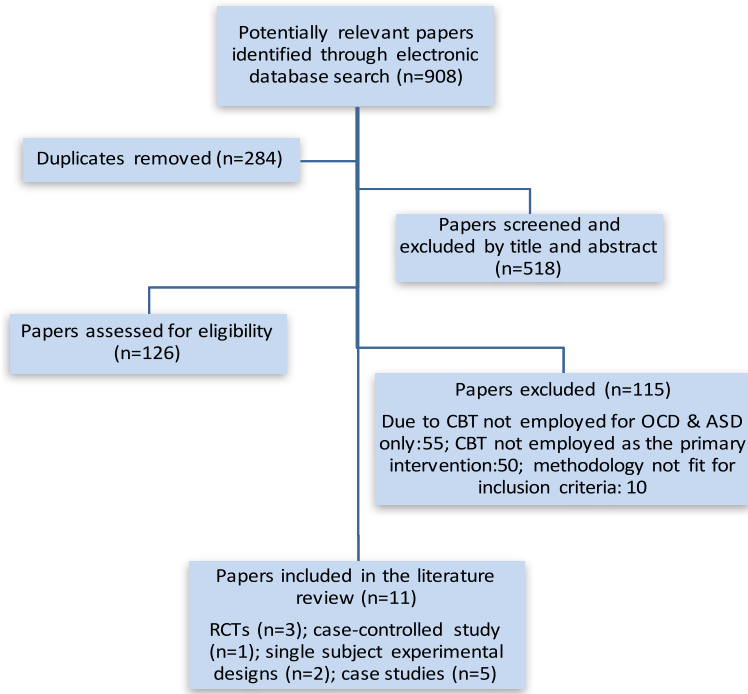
Potentially relevant papers identified through electronic database search (n=908)

Duplicates removed (n=284)

Papers screened and excluded by title and abstract (n=518)

Papers assessed for eligibility (n=126)

Papers excluded (n=115)

Due to CBT not employed for OCD & ASD only:55; CBT not employed as the primary intervention:50; methodology not fit for inclusion criteria: 10

Papers included in the literature review (n=11)

RCTs (n=3); case-controlled study (n=1); single subject experimental designs (n=2); case studies (n=5)